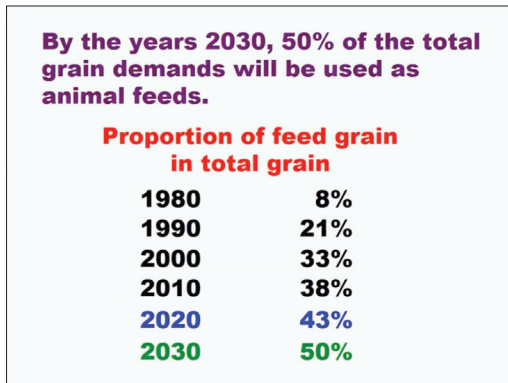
By the years 2030, 50% of the total grain demands will be used as animal feeds.

Proportion of feed grain in total grain

| | |
|---|---|
| 1980 | 8% |
| 1990 | 21% |
| 2000 | 33% |
| 2010 | 38% |
| 2020 | 43% |
| 2030 | 50% |